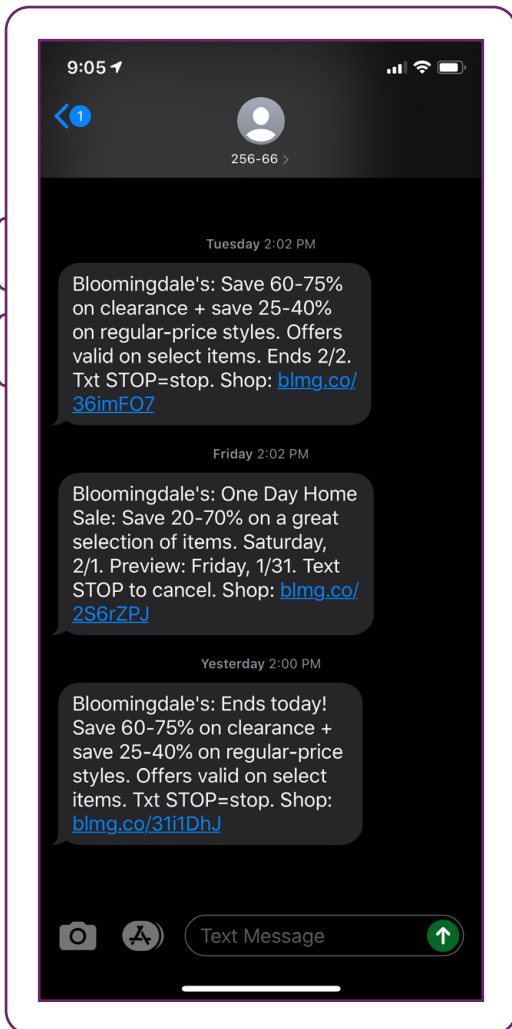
9:05

1

256-66 >

Tuesday 2:02 PM

Bloomingdale's: Save 60-75% on clearance + save 25-40% on regular-price styles. Offers valid on select items. Ends 2/2. Txt STOP=stop. Shop: blmg.co/36imFO7

Friday 2:02 PM

Bloomingdale's: One Day Home Sale: Save 20-70% on a great selection of items. Saturday, 2/1. Preview: Friday, 1/31. Text STOP to cancel. Shop: blmg.co/2S6rZPJ

Yesterday 2:00 PM

Bloomingdale's: Ends today! Save 60-75% on clearance + save 25-40% on regular-price styles. Offers valid on select items. Txt STOP=stop. Shop: blmg.co/31i1DhJ

Text Message